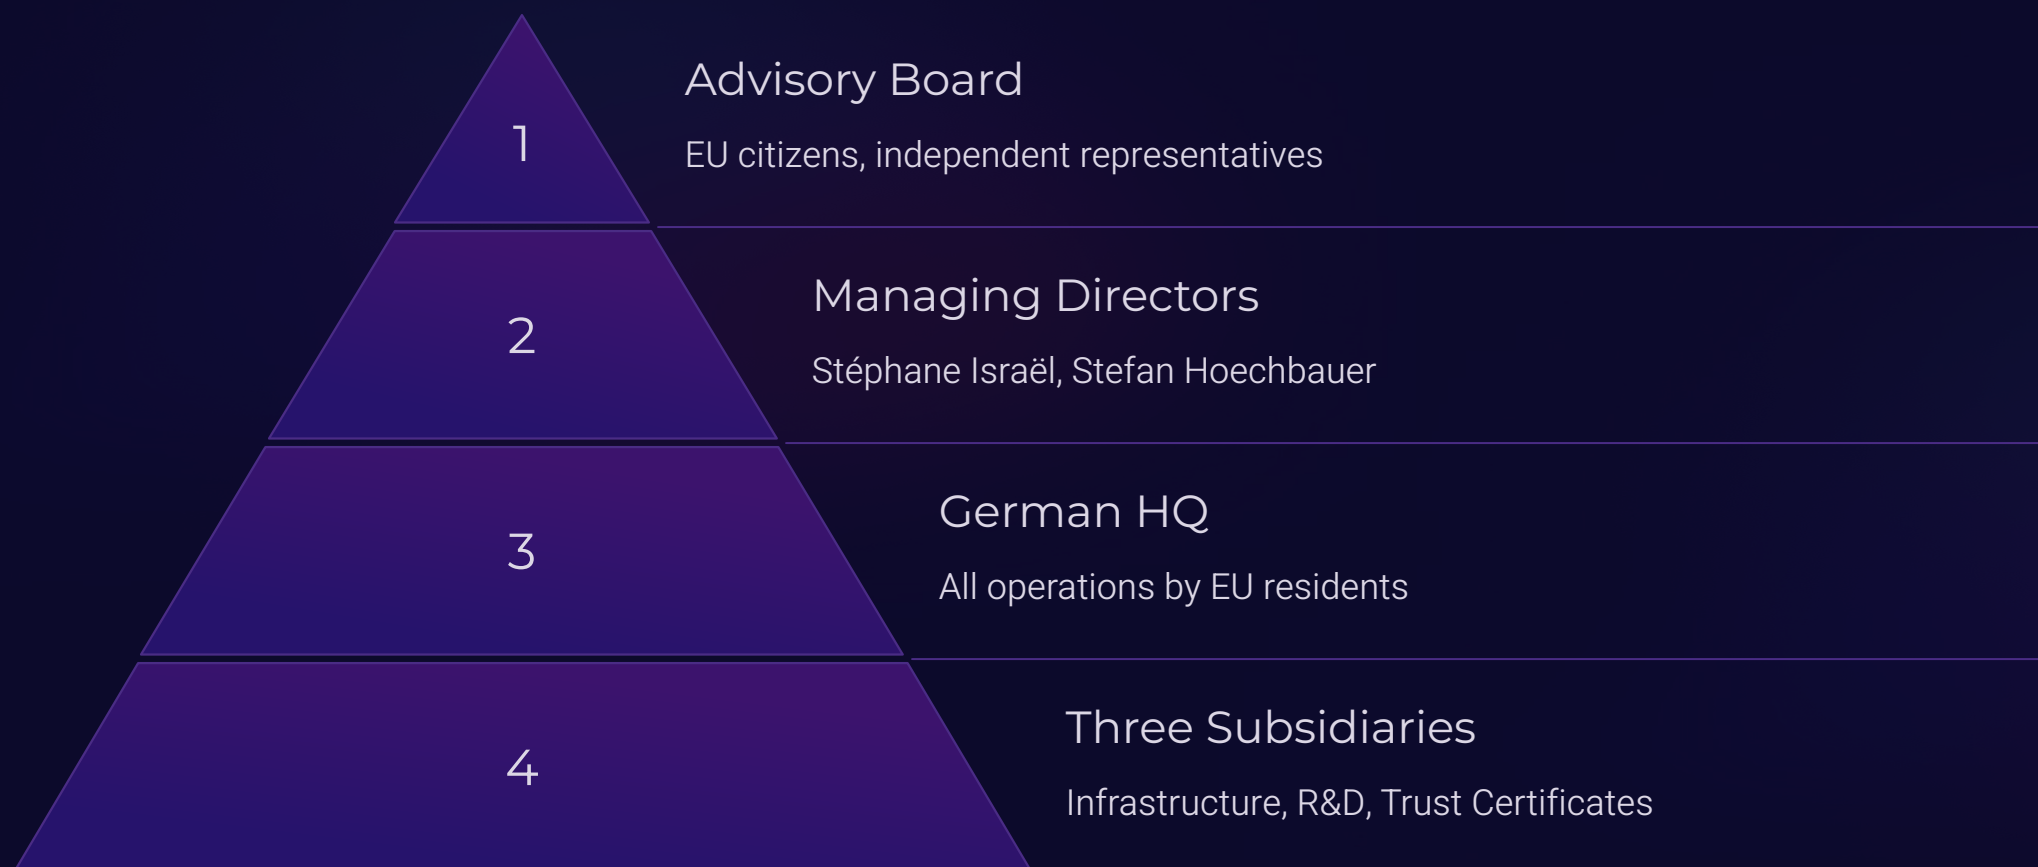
1

Advisory Board

EU citizens, independent representatives

2

Managing Directors

Stéphane Israël, Stefan Hoechbauer

3

German HQ

All operations by EU residents

4

Three Subsidiaries

Infrastructure, R&D, Trust Certificates